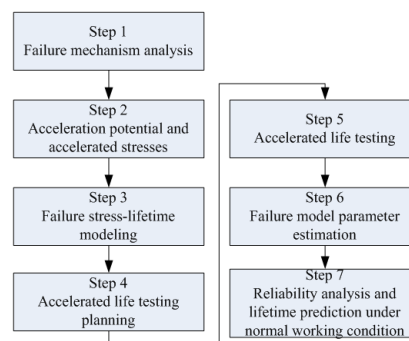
Step 1
Failure mechanism analysis

Step 2
Acceleration potential and accelerated stresses

Step 3
Failure stress-lifetime modeling

Step 4
Accelerated life testing planning

Step 5
Accelerated life testing

Step 6
Failure model parameter estimation

Step 7
Reliability analysis and lifetime prediction under normal working condition